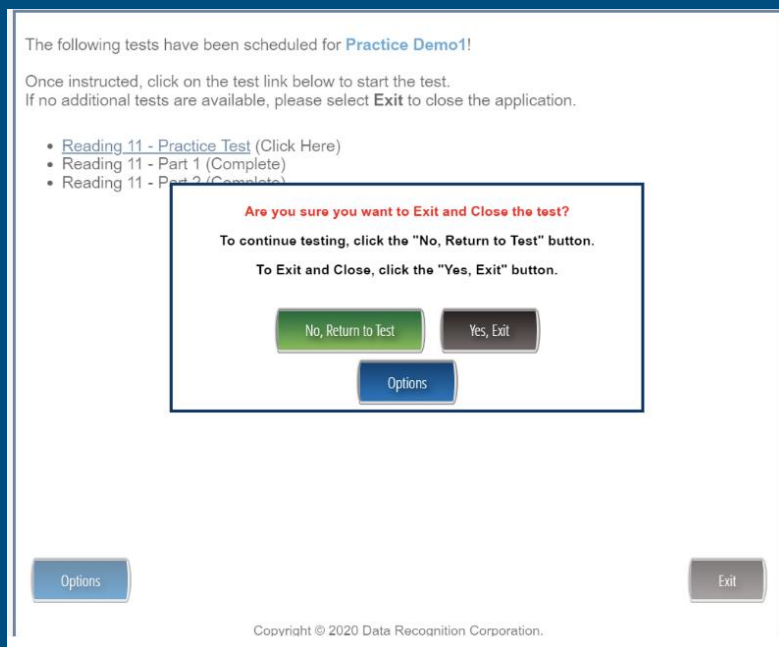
The following tests have been scheduled for **Practice Demo1**!

Once instructed, click on the test link below to start the test.
If no additional tests are available, please select **Exit** to close the application.

- Reading 11 - Practice Test (Click Here)
- Reading 11 - Part 1 (Complete)
- Reading 11 - P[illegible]

Are you sure you want to Exit and Close the test?

To continue testing, click the "No, Return to Test" button.

To Exit and Close, click the "Yes, Exit" button.

No, Return to Test

Yes, Exit

Options

Options

Exit

Copyright © 2020 Data Recognition Corporation.